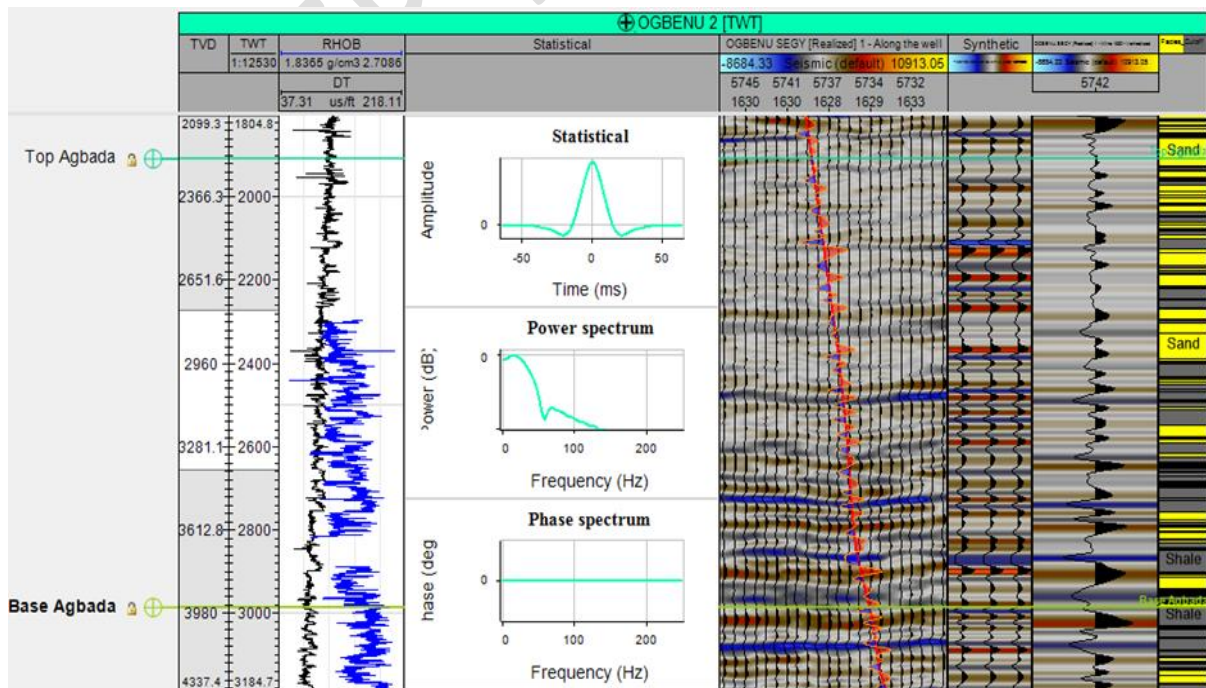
OGBENU 2 [TWT]

| TVD | TWT | RHOB | Statistical | OGBENU SEGY [Realized] 1 - Along the well | Synthetic | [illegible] | Facies_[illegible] |
|---|---|---|---|---|---|---|---|
| | 1:12530 | 1.8365 g/cm3 2.7086 | | -8684.33 Seismic (default) 10913.05 | | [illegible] | |
| | | DT | | 5745 5741 5737 5734 5732 | | 5742 | |
| | | 37.31 us/ft 218.11 | | 1630 1630 1628 1629 1633 | | | |

Top Agbada

Base Agbada

2099.3 1804.8
2366.3 2000
2651.6 2200
2960 2400
3281.1 2600
3612.8 2800
3980 3000
4337.4 3184.7

Statistical
Amplitude
0
-50 0 50
Time (ms)

Power spectrum
ower (dB)
0
0 100 200
Frequency (Hz)

Phase spectrum
hase (deg
0
0 100 200
Frequency (Hz)

Sand
Sand
Shale
Base Agbada
Shale